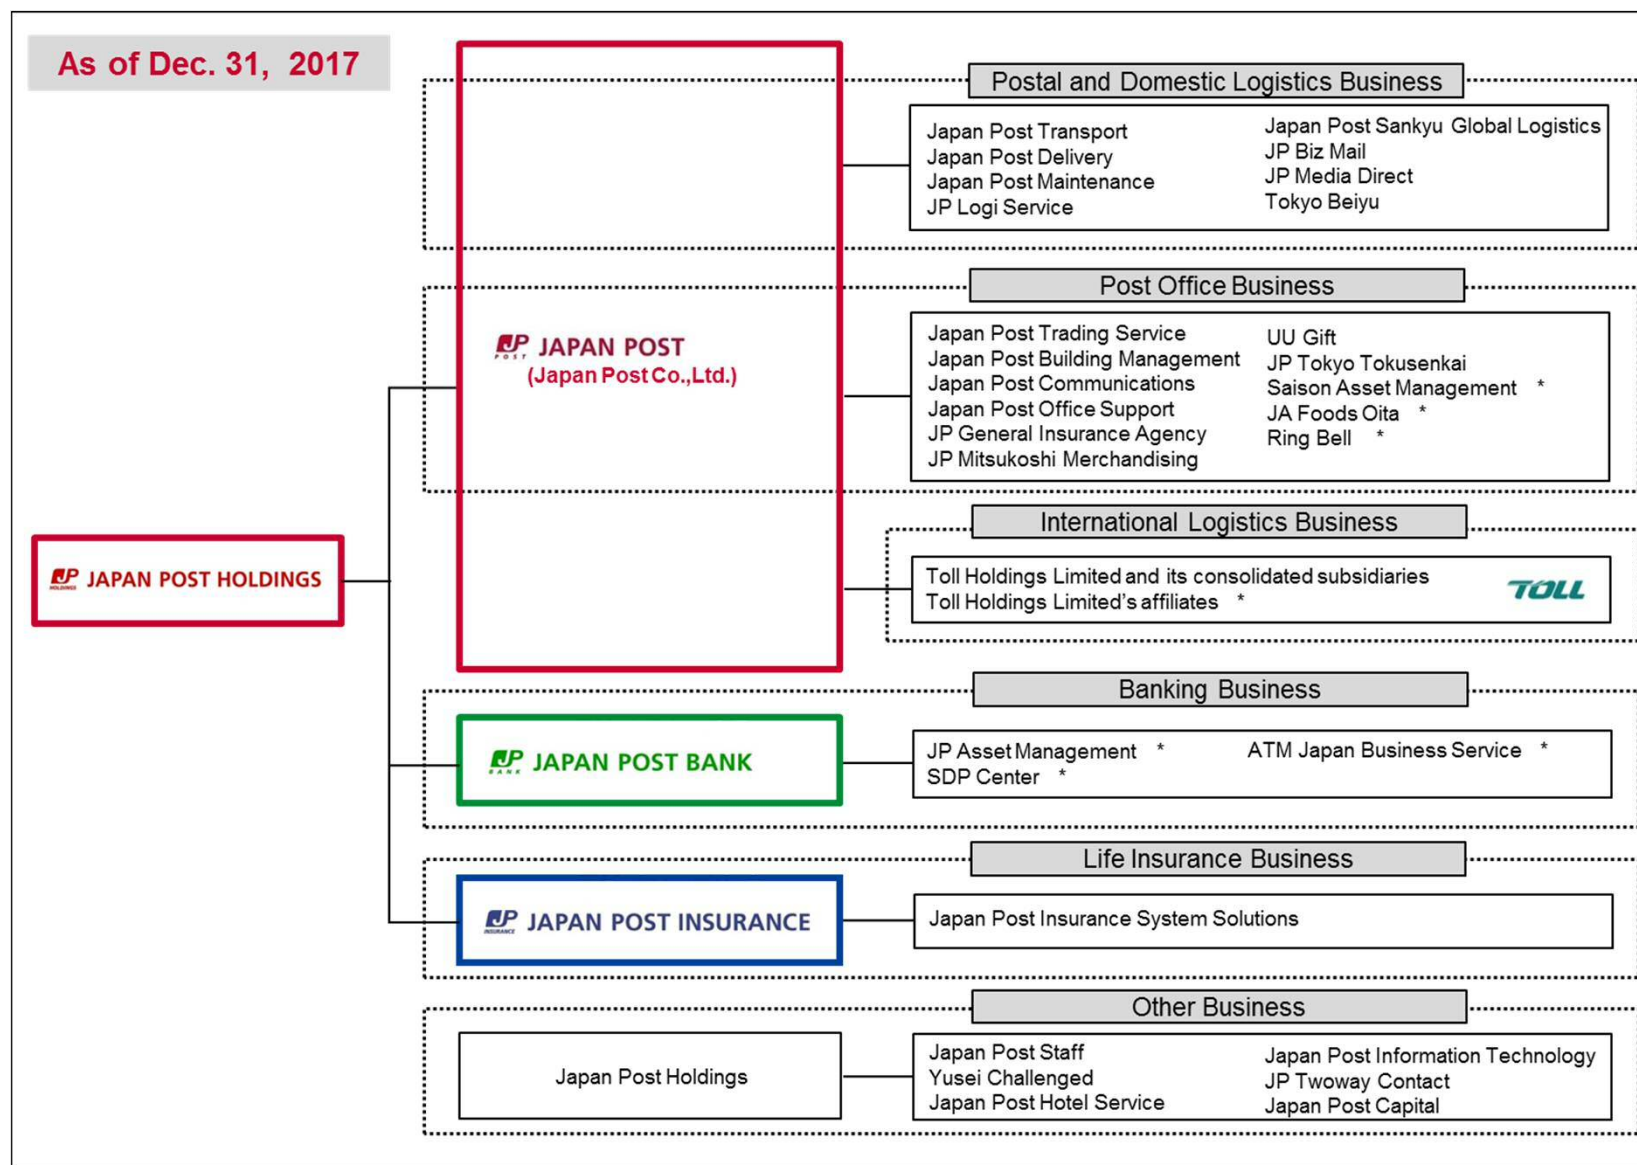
As of Dec. 31, 2017

JP JAPAN POST HOLDINGS

JP JAPAN POST (Japan Post Co.,Ltd.)

Postal and Domestic Logistics Business

Japan Post Transport
Japan Post Delivery
Japan Post Maintenance
JP Logi Service

Japan Post Sankyu Global Logistics
JP Biz Mail
JP Media Direct
Tokyo Beiyu

Post Office Business

Japan Post Trading Service
Japan Post Building Management
Japan Post Communications
Japan Post Office Support
JP General Insurance Agency
JP Mitsukoshi Merchandising

UU Gift
JP Tokyo Tokusenkai
Saison Asset Management *
JA Foods Oita *
Ring Bell *

International Logistics Business

Toll Holdings Limited and its consolidated subsidiaries
Toll Holdings Limited's affiliates *
TOLL

Banking Business

JP JAPAN POST BANK

JP Asset Management *
SDP Center *
ATM Japan Business Service *

Life Insurance Business

JP JAPAN POST INSURANCE

Japan Post Insurance System Solutions

Other Business

Japan Post Holdings

Japan Post Staff
Yusei Challenged
Japan Post Hotel Service

Japan Post Information Technology
JP Twoway Contact
Japan Post Capital